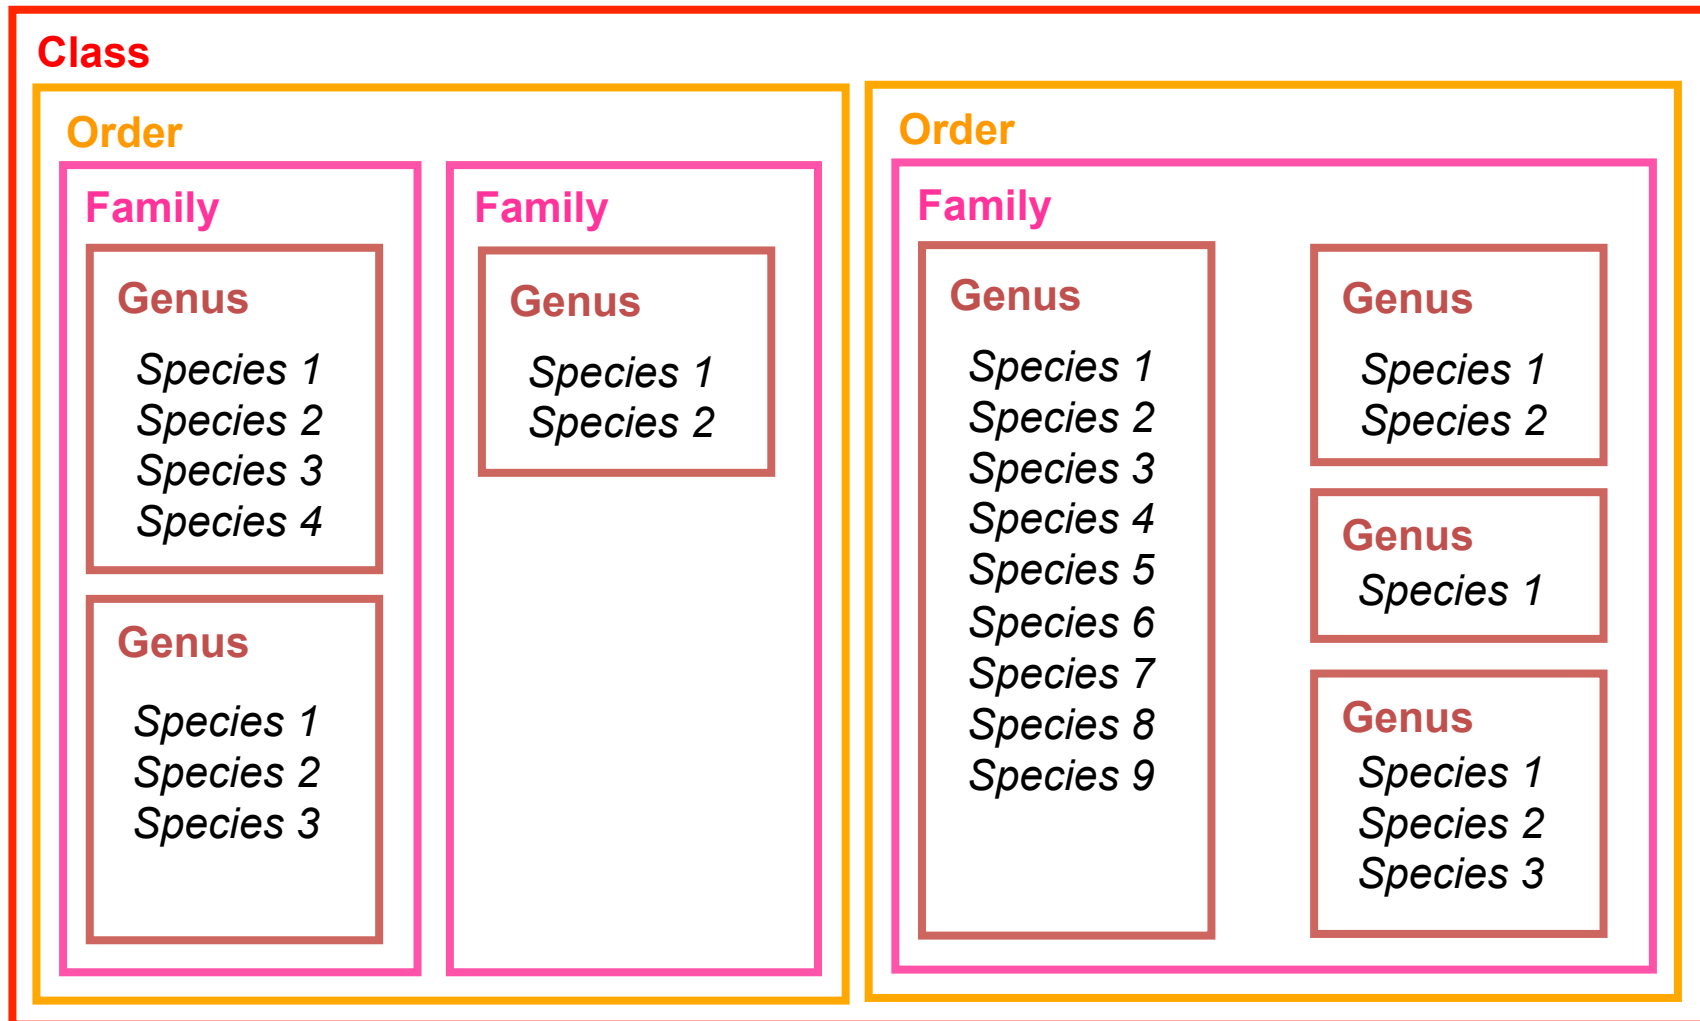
Class

Order

Family

Genus

Species 1
Species 2
Species 3
Species 4

Genus

Species 1
Species 2
Species 3

Family

Genus

Species 1
Species 2

Order

Family

Genus

Species 1
Species 2
Species 3
Species 4
Species 5
Species 6
Species 7
Species 8
Species 9

Genus

Species 1
Species 2

Genus

Species 1

Genus

Species 1
Species 2
Species 3